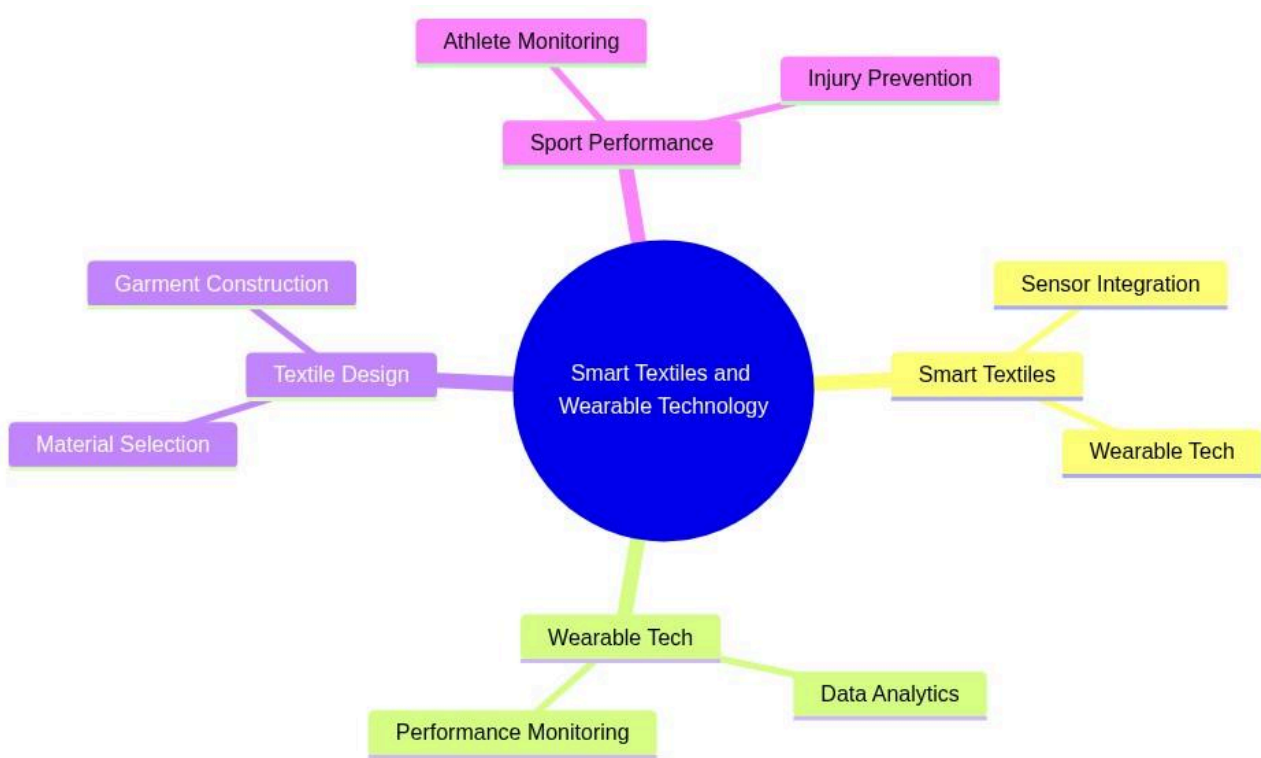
Athlete Monitoring

Injury Prevention

Sport Performance

Garment Construction

Textile Design

Material Selection

Smart Textiles and Wearable Technology

Sensor Integration

Smart Textiles

Wearable Tech

Wearable Tech

Data Analytics

Performance Monitoring